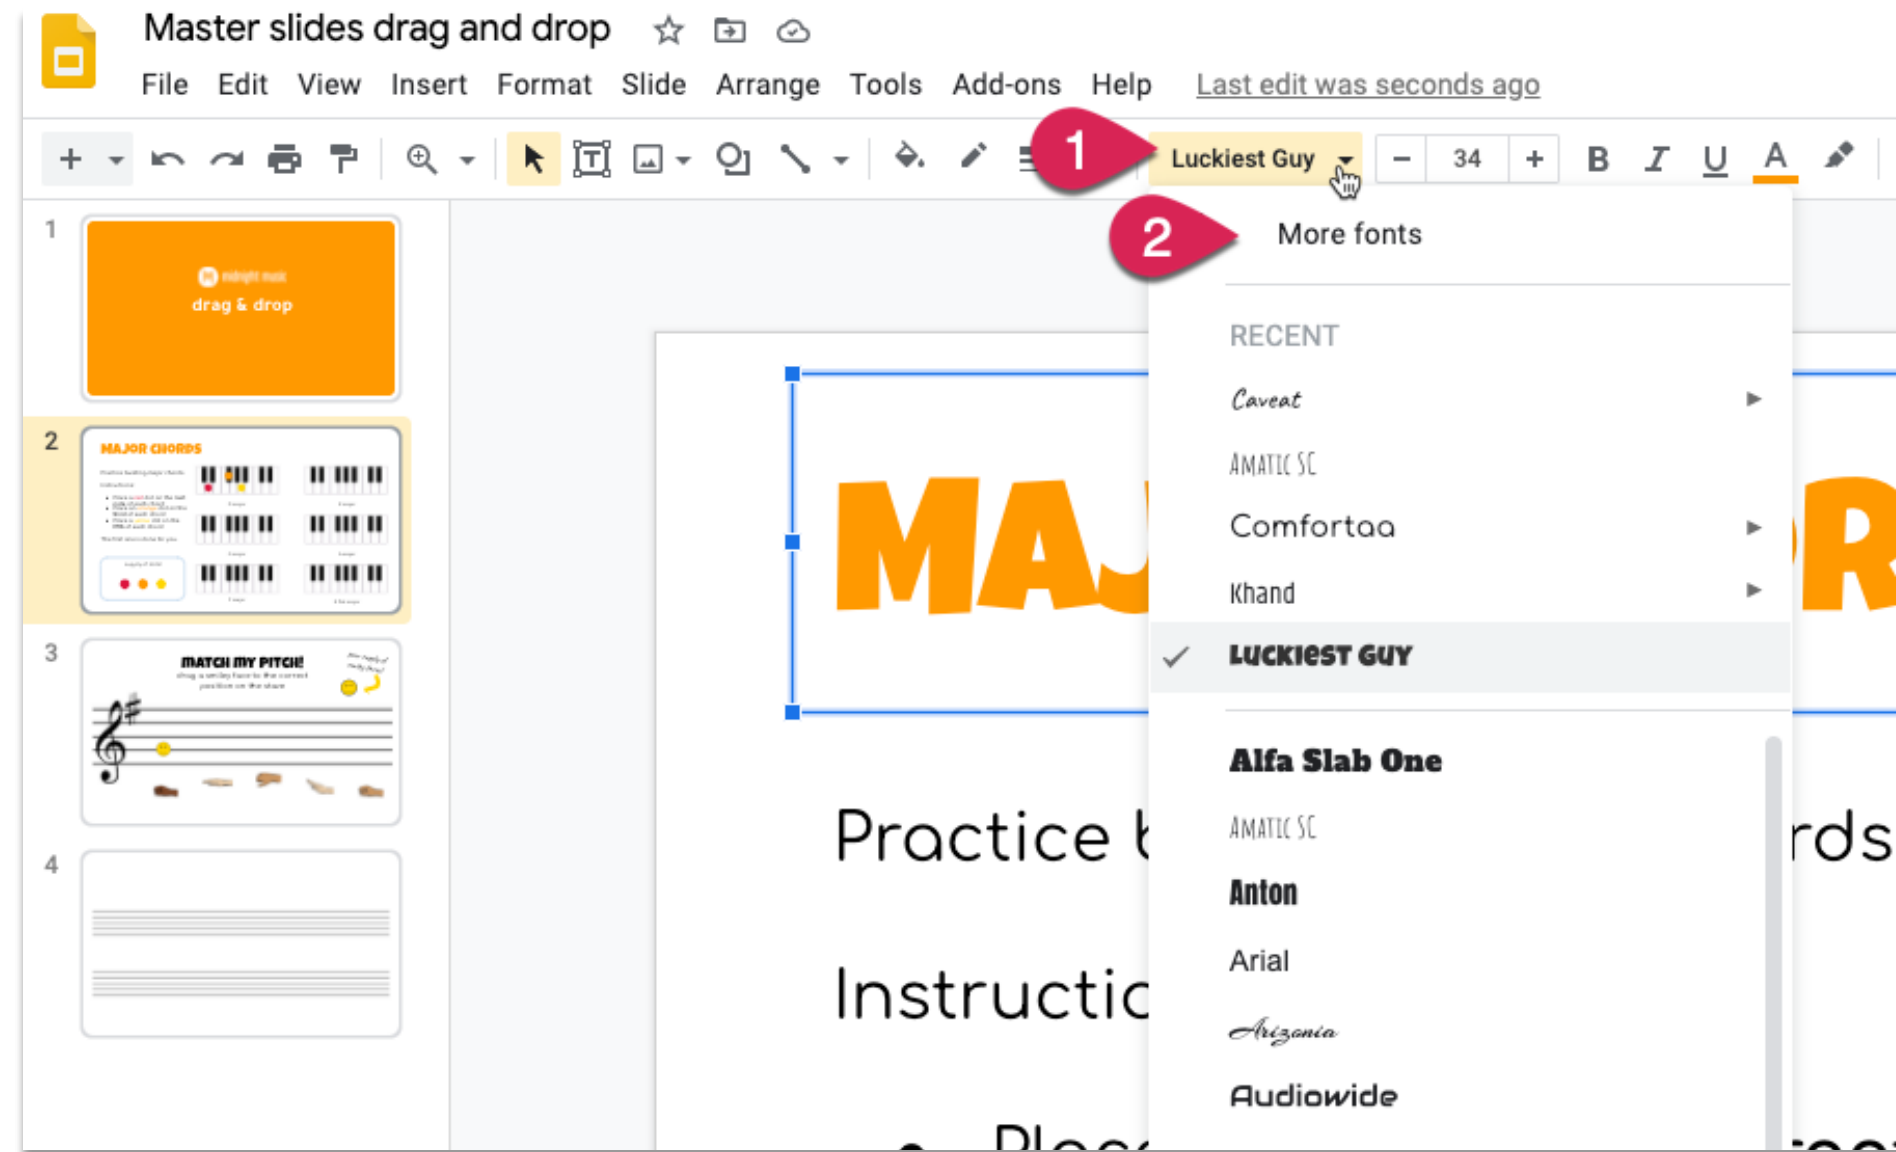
Master slides drag and drop

File Edit View Insert Format Slide Arrange Tools Add-ons Help Last edit was seconds ago

1 Luckiest Guy 34 B I U A

2 More fonts

RECENT

Caveat

Amatic SC

Comfortaa

Khand

Luckiest Guy

Alfa Slab One

Amatic SC

Anton

Arial

Arizonia

Audiowide

1

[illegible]
drag & drop

2

MAJOR CHORDS

3

MATCH MY PITCH!

4

MAJ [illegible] R

Practice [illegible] rds

Instructic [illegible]

Plac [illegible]